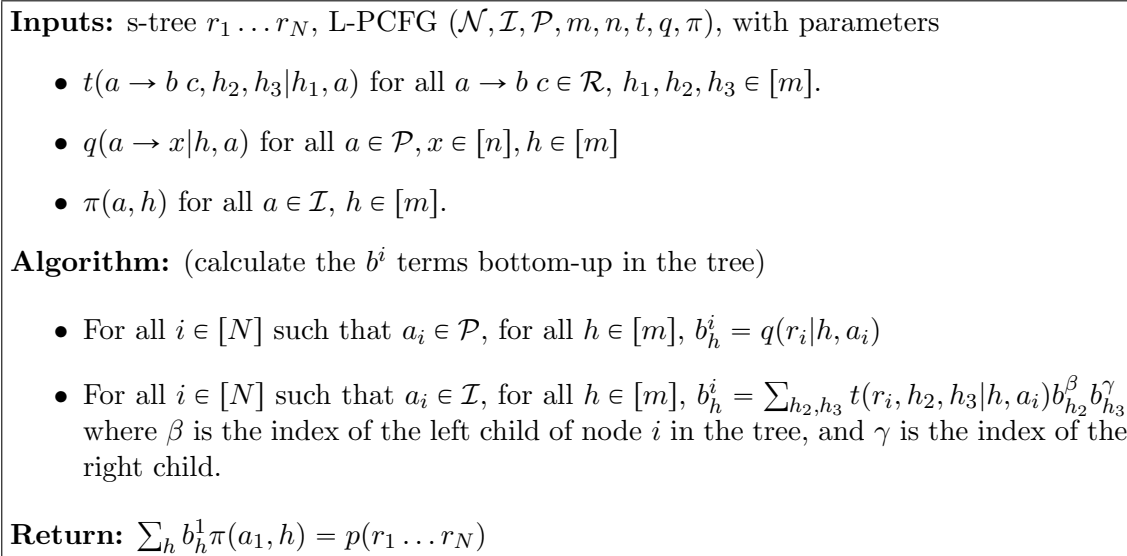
**Inputs:** s-tree $r_1 \ldots r_N$, L-PCFG $(\mathcal{N}, \mathcal{I}, \mathcal{P}, m, n, t, q, \pi)$, with parameters

- $t(a \rightarrow b\ c, h_2, h_3 | h_1, a)$ for all $a \rightarrow b\ c \in \mathcal{R}$, $h_1, h_2, h_3 \in [m]$.
- $q(a \rightarrow x | h, a)$ for all $a \in \mathcal{P}, x \in [n], h \in [m]$
- $\pi(a, h)$ for all $a \in \mathcal{I}$, $h \in [m]$.

**Algorithm:** (calculate the $b^i$ terms bottom-up in the tree)

- For all $i \in [N]$ such that $a_i \in \mathcal{P}$, for all $h \in [m]$, $b^i_h = q(r_i | h, a_i)$
- For all $i \in [N]$ such that $a_i \in \mathcal{I}$, for all $h \in [m]$, $b^i_h = \sum_{h_2, h_3} t(r_i, h_2, h_3 | h, a_i) b^{\beta}_{h_2} b^{\gamma}_{h_3}$ where $\beta$ is the index of the left child of node $i$ in the tree, and $\gamma$ is the index of the right child.

**Return:** $\sum_h b^1_h \pi(a_1, h) = p(r_1 \ldots r_N)$